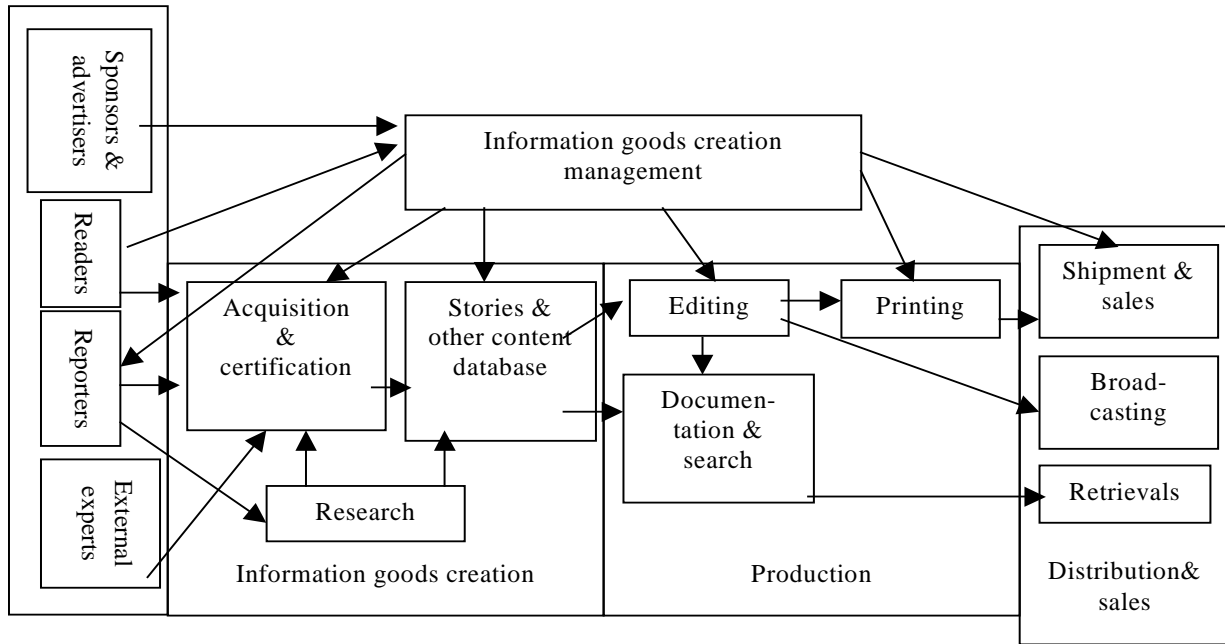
Sponsors & advertisers

Readers

Reporters

External experts

Information goods creation management

Acquisition & certification

Stories & other content database

Research

Information goods creation

Editing

Printing

Documentation & search

Production

Shipment & sales

Broadcasting

Retrievals

Distribution& sales